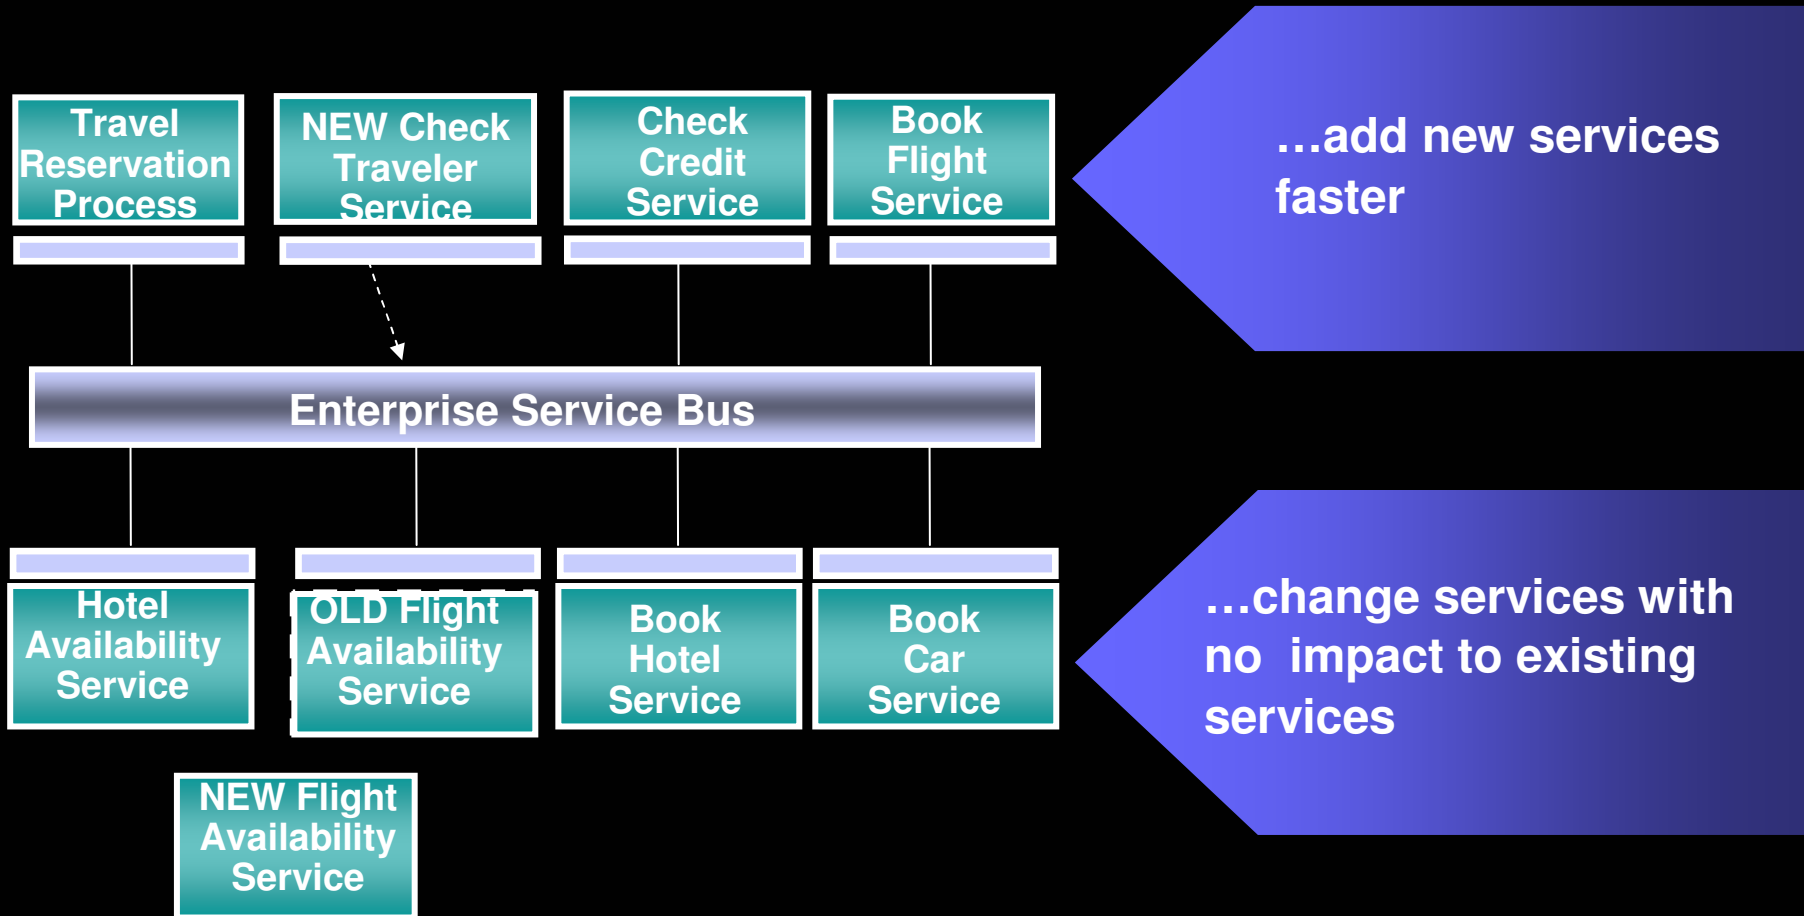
Travel Reservation Process

NEW Check Traveler Service

Check Credit Service

Book Flight Service

…add new services faster

Enterprise Service Bus

Hotel Availability Service

OLD Flight Availability Service

Book Hotel Service

Book Car Service

…change services with no impact to existing services

NEW Flight Availability Service